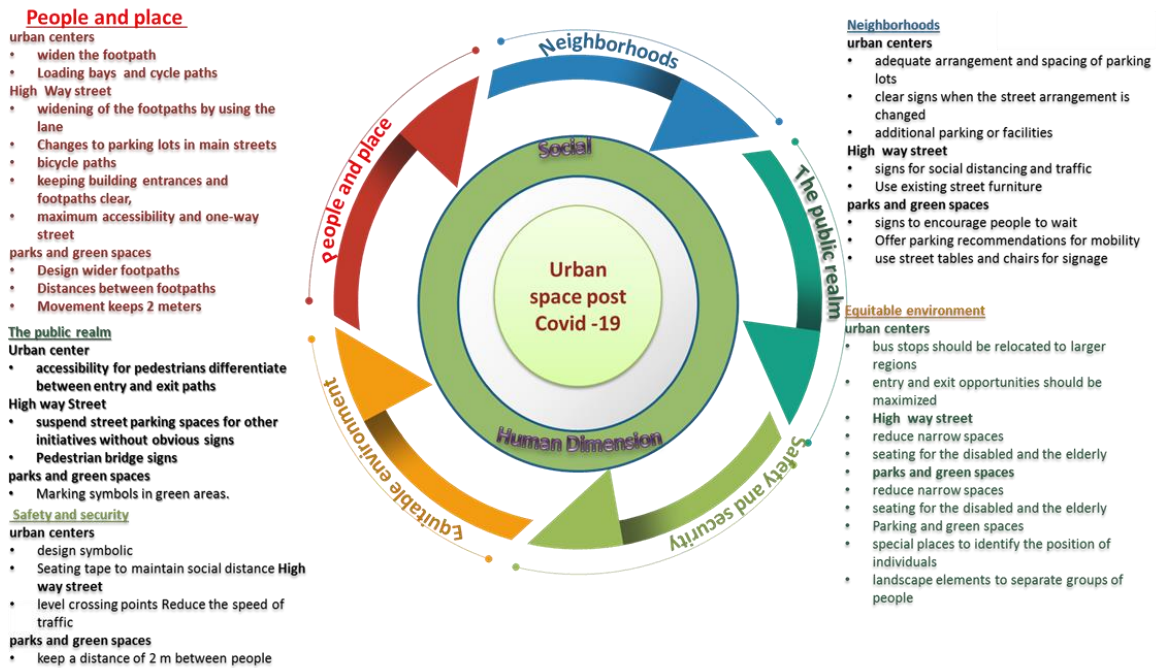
People and place
urban centers
• widen the footpath
• Loading bays and cycle paths
High Way street
• widening of the footpaths by using the lane
• Changes to parking lots in main streets
• bicycle paths
• keeping building entrances and footpaths clear,
• maximum accessibility and one-way street
parks and green spaces
• Design wider footpaths
• Distances between footpaths
• Movement keeps 2 meters

The public realm
Urban center
• accessibility for pedestrians differentiate between entry and exit paths
High way Street
• suspend street parking spaces for other initiatives without obvious signs
• Pedestrian bridge signs
parks and green spaces
• Marking symbols in green areas.

Safety and security
urban centers
• design symbolic
• Seating tape to maintain social distance High way street
• level crossing points Reduce the speed of traffic
parks and green spaces
• keep a distance of 2 m between people

Neighborhoods
People and place
The public realm
Safety and security
Equitable environment
Social
Human Dimension
Urban space post Covid -19

Neighborhoods
urban centers
• adequate arrangement and spacing of parking lots
• clear signs when the street arrangement is changed
• additional parking or facilities
High way street
• signs for social distancing and traffic
• Use existing street furniture
parks and green spaces
• signs to encourage people to wait
• Offer parking recommendations for mobility
• use street tables and chairs for signage

Equitable environment
urban centers
• bus stops should be relocated to larger regions
• entry and exit opportunities should be maximized
• High way street
• reduce narrow spaces
• seating for the disabled and the elderly
• parks and green spaces
• reduce narrow spaces
• seating for the disabled and the elderly
• Parking and green spaces
• special places to identify the position of individuals
• landscape elements to separate groups of people